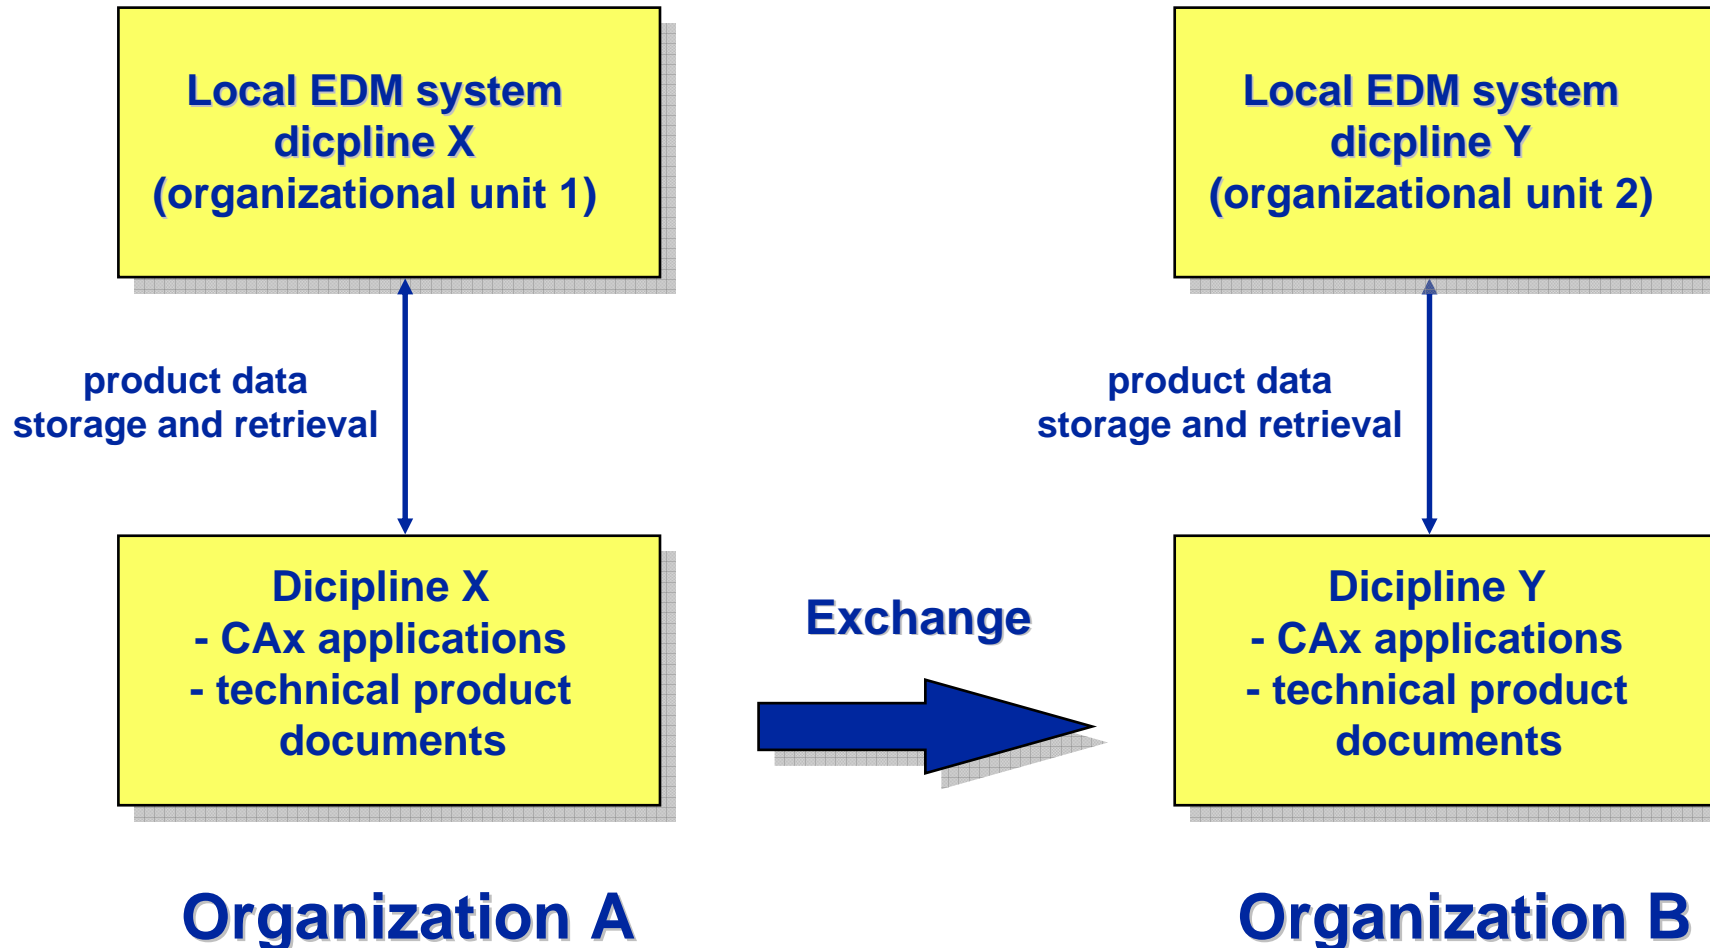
Local EDM system
dicpline X
(organizational unit 1)

product data
storage and retrieval

Dicipline X
- CAx applications
- technical product documents

Organization A

Exchange

Local EDM system
dicpline Y
(organizational unit 2)

product data
storage and retrieval

Dicipline Y
- CAx applications
- technical product documents

Organization B